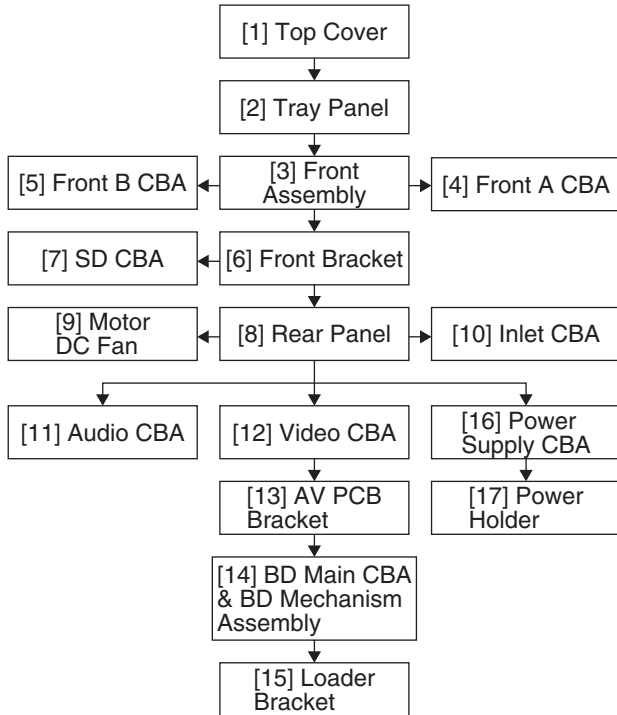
[1] Top Cover

[2] Tray Panel

[5] Front B CBA

[3] Front Assembly

[4] Front A CBA

[7] SD CBA

[6] Front Bracket

[9] Motor DC Fan

[8] Rear Panel

[10] Inlet CBA

[11] Audio CBA

[12] Video CBA

[16] Power Supply CBA

[13] AV PCB Bracket

[17] Power Holder

[14] BD Main CBA & BD Mechanism Assembly

[15] Loader Bracket